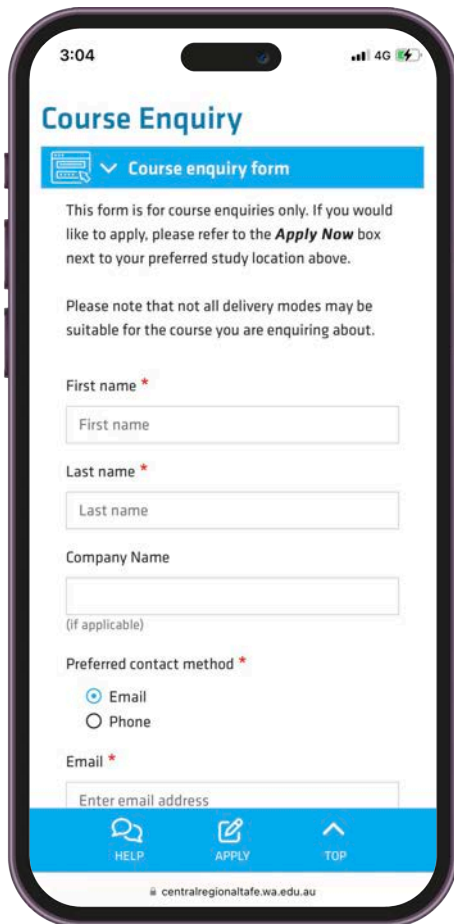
3:04

4G

Course Enquiry

Course enquiry form

This form is for course enquiries only. If you would like to apply, please refer to the ***Apply Now*** box next to your preferred study location above.

Please note that not all delivery modes may be suitable for the course you are enquiring about.

First name *

First name

Last name *

Last name

Company Name

(if applicable)

Preferred contact method *

Email

Phone

Email *

Enter email address

HELP

APPLY

TOP

centralregionaltafe.wa.edu.au